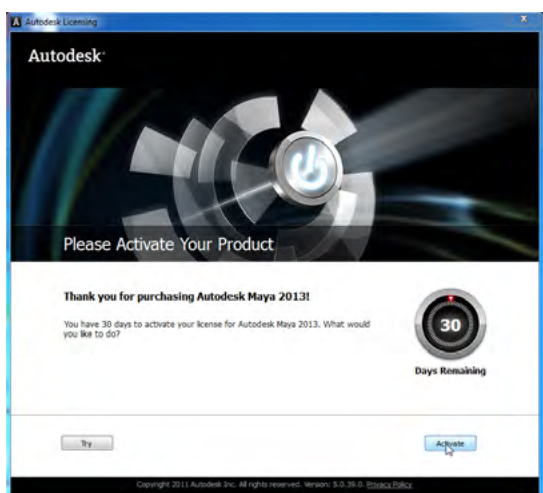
Autodesk Licensing

Autodesk.

Please Activate Your Product

Thank you for purchasing Autodesk Maya 2013!

You have 30 days to activate your license for Autodesk Maya 2013. What would you like to do?

30

Days Remaining

Try

Activate

Copyright 2011 Autodesk Inc. All rights reserved. Version: 5.0.39.0. Privacy Policy